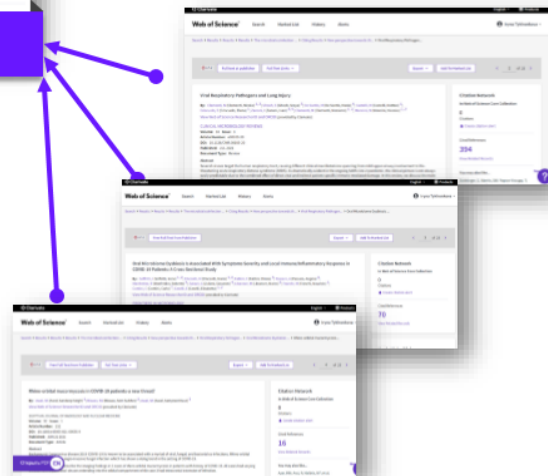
Clarivate

Web of Science

Search

Marked List

History

Alerts

Viral Respiratory Pathogens and Lung Injury

Citation Network

394

Clarivate

Web of Science

Search

Marked List

History

Alerts

Citation Network

70

Clarivate

Web of Science

Search

Marked List

History

Alerts

Citation Network

16